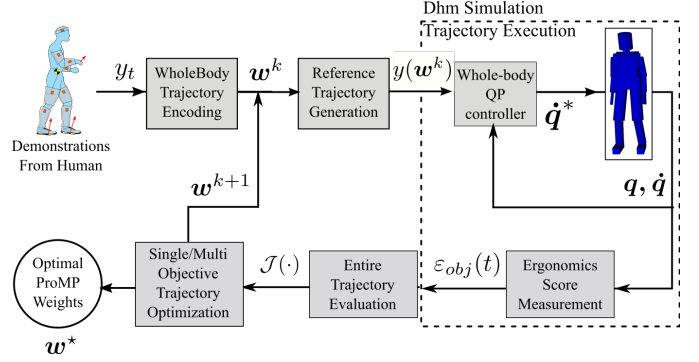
Dhm Simulation

Trajectory Execution

$y_t$

WholeBody Trajectory Encoding

$\boldsymbol{w}^k$

Reference Trajectory Generation

$y(\boldsymbol{w}^k)$

Whole-body QP controller

$\dot{\boldsymbol{q}}^*$

Demonstrations From Human

$\boldsymbol{w}^{k+1}$

$\boldsymbol{q}, \dot{\boldsymbol{q}}$

Optimal ProMP Weights

$\boldsymbol{w}^\star$

Single/Multi Objective Trajectory Optimization

$\mathcal{J}(\cdot)$

Entire Trajectory Evaluation

$\varepsilon_{obj}(t)$

Ergonomics Score Measurement